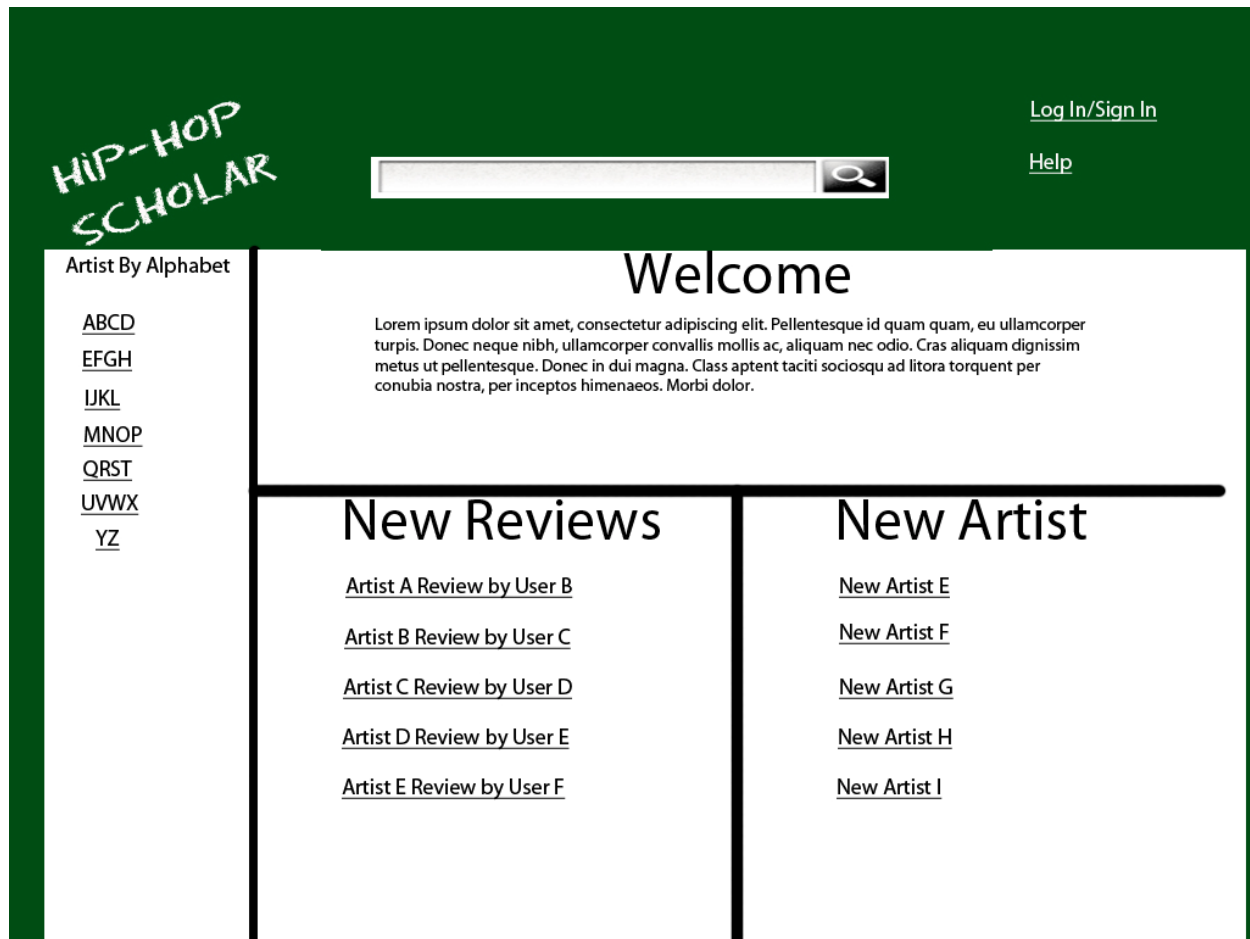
HiP-HOP SCHOLAR

Log In/Sign In

Help

Artist By Alphabet

ABCD
EFGH
IJKL
MNOP
QRST
UVWX
YZ

Welcome

Lorem ipsum dolor sit amet, consectetur adipiscing elit. Pellentesque id quam quam, eu ullamcorper turpis. Donec neque nibh, ullamcorper convallis mollis ac, aliquam nec odio. Cras aliquam dignissim metus ut pellentesque. Donec in dui magna. Class aptent taciti sociosqu ad litora torquent per conubia nostra, per inceptos himenaeos. Morbi dolor.

New Reviews

Artist A Review by User B
Artist B Review by User C
Artist C Review by User D
Artist D Review by User E
Artist E Review by User F

New Artist

New Artist E
New Artist F
New Artist G
New Artist H
New Artist I